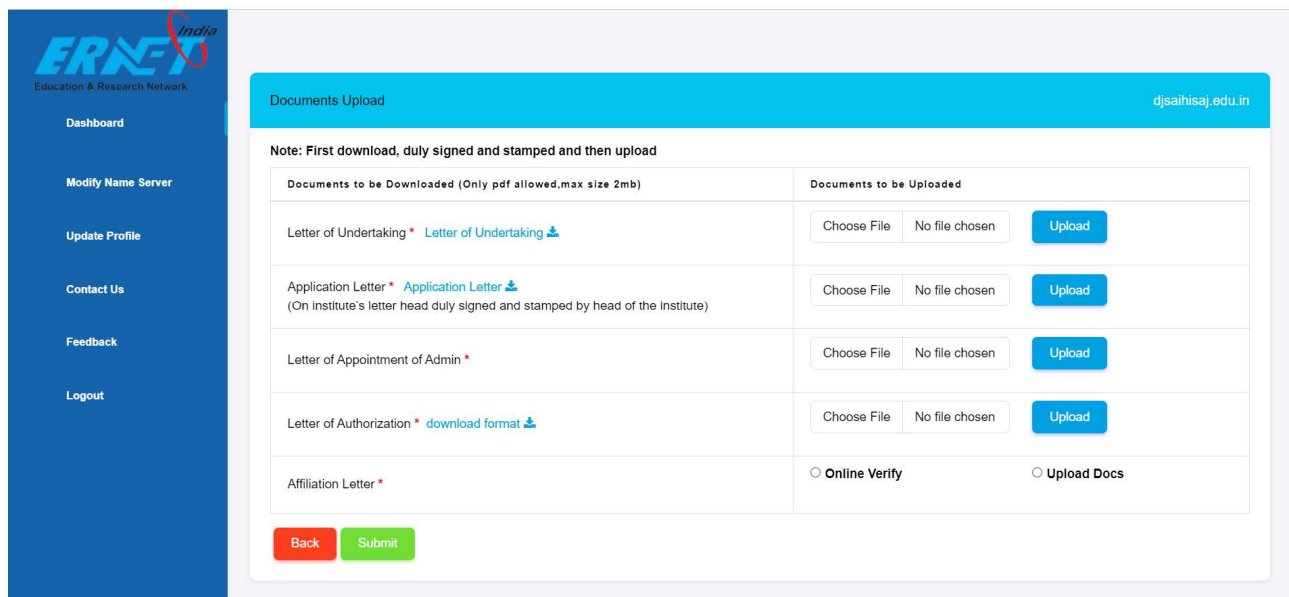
ERNET India
Education & Research Network

Dashboard

Modify Name Server

Update Profile

Contact Us

Feedback

Logout

Documents Upload

djsaihisaj.edu.in

Note: First download, duly signed and stamped and then upload

| Documents to be Downloaded (Only pdf allowed,max size 2mb) | Documents to be Uploaded |
|---|---|
| Letter of Undertaking * Letter of Undertaking | Choose File No file chosen Upload |
| Application Letter * Application Letter (On institute's letter head duly signed and stamped by head of the institute) | Choose File No file chosen Upload |
| Letter of Appointment of Admin * | Choose File No file chosen Upload |
| Letter of Authorization * download format | Choose File No file chosen Upload |
| Affiliation Letter * | Online Verify Upload Docs |

Back Submit